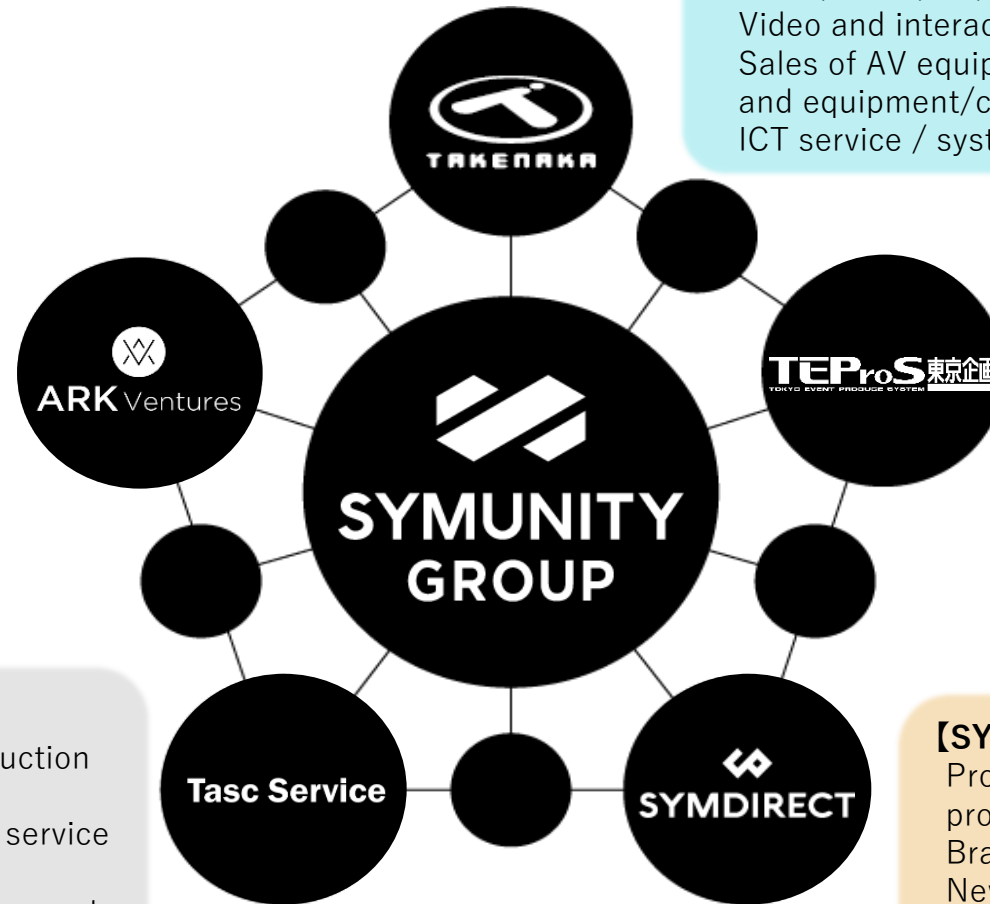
Video and interac
Sales of AV equip
and equipment/c
ICT service / syst

TAKENAKA

ARK Ventures

SYMUNITY GROUP

TEProS 東京企画
TOKYO EVENT PRODUCE SYSTEM

uction
service

Tasc Service

SYMDIRECT

【SY
Pro
pro
Bra
Ne